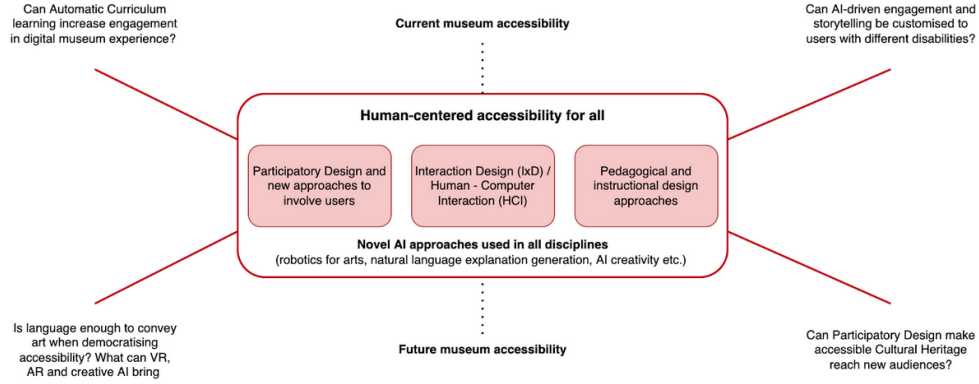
Can Automatic Curriculum learning increase engagement in digital museum experience?

Current museum accessibility

Can AI-driven engagement and storytelling be customised to users with different disabilities?

Human-centered accessibility for all

Participatory Design and new approaches to involve users

Interaction Design (IxD) / Human - Computer Interaction (HCI)

Pedagogical and instructional design approaches

Novel AI approaches used in all disciplines
(robotics for arts, natural language explanation generation, AI creativity etc.)

Is language enough to convey art when democratising accessibility? What can VR, AR and creative AI bring

Future museum accessibility

Can Participatory Design make accessible Cultural Heritage reach new audiences?